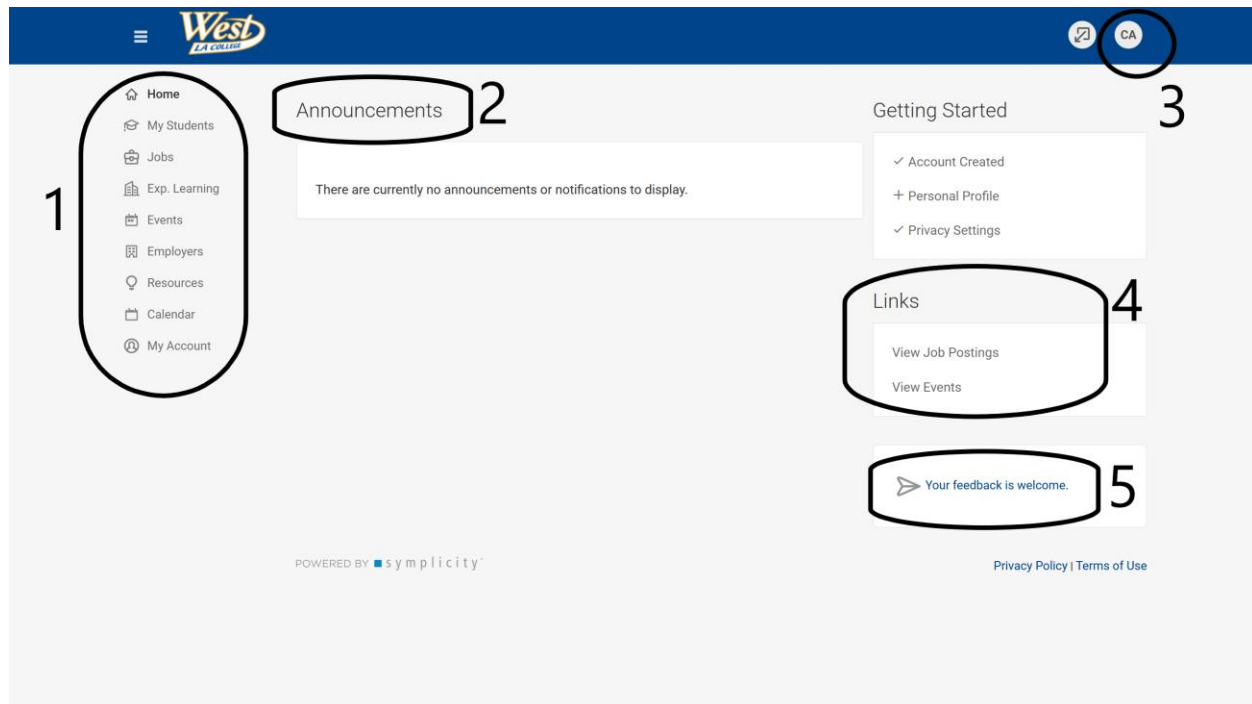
West
LA COLLEGE

CA

Home
My Students
Jobs
Exp. Learning
Events
Employers
Resources
Calendar
My Account

1

Announcements

2

There are currently no announcements or notifications to display.

Getting Started

3

✓ Account Created
+ Personal Profile
✓ Privacy Settings

Links

4

View Job Postings
View Events

Your feedback is welcome.

5

POWERED BY symplicity

Privacy Policy | Terms of Use